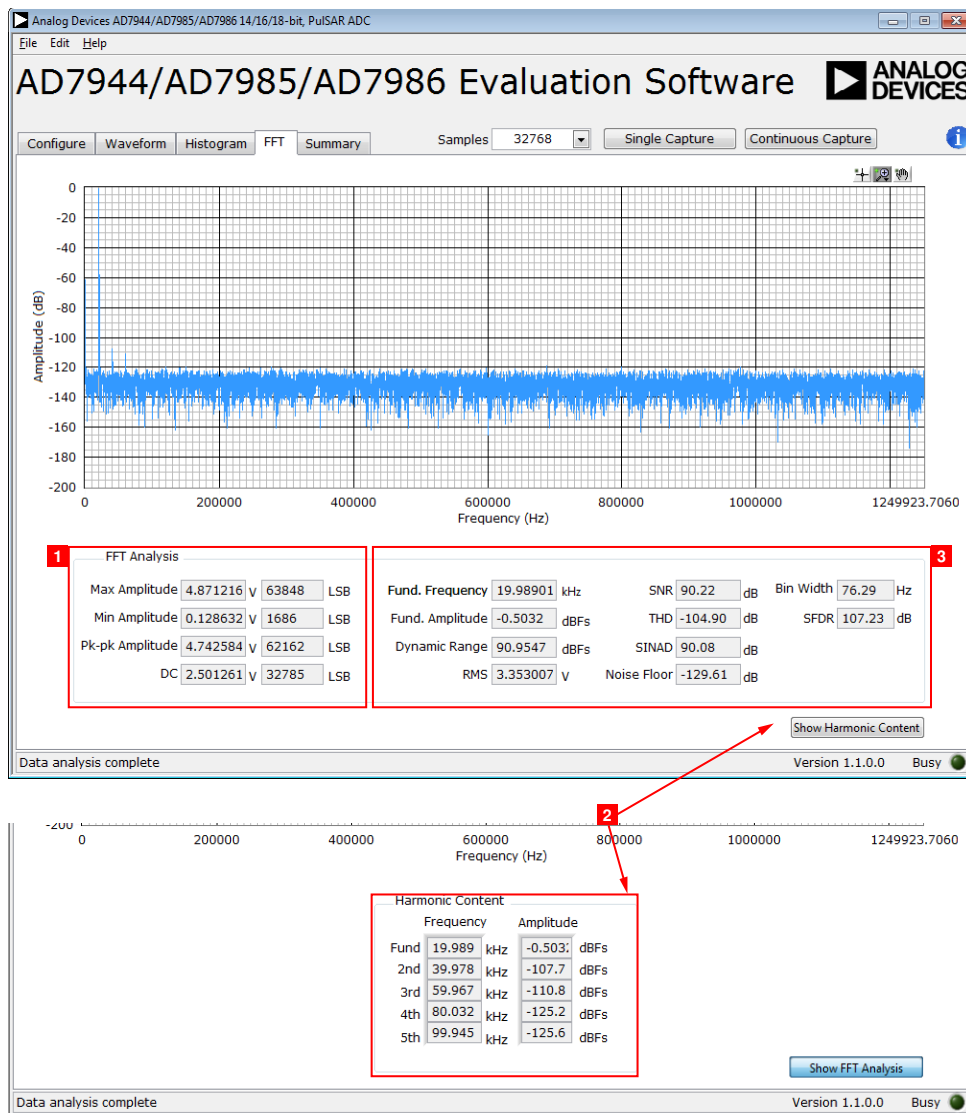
Analog Devices AD7944/AD7985/AD7986 14/16/18-bit, PulSAR ADC

File Edit Help

AD7944/AD7985/AD7986 Evaluation Software

ANALOG DEVICES

Configure | Waveform | Histogram | FFT | Summary

Samples 32768 | Single Capture | Continuous Capture

0
-20
-40
-60
-80
-100
-120
-140
-160
-180
-200

Amplitude (dB)

0 200000 400000 600000 800000 1000000 1249923.7060

Frequency (Hz)

1

FFT Analysis

| | | | | |
|---|---|---|---|---|
| Max Amplitude | 4.871216 | V | 63848 | LSB |
| Min Amplitude | 0.128632 | V | 1686 | LSB |
| Pk-pk Amplitude | 4.742584 | V | 62162 | LSB |
| DC | 2.501261 | V | 32785 | LSB |

3

| | | | | | | | | | | | |
|---|---|---|---|---|---|---|---|---|---|---|---|
| Fund. Frequency | 19.98901 | kHz | SNR | 90.22 | dB | Bin Width | 76.29 | Hz |
| Fund. Amplitude | -0.5032 | dBFs | THD | -104.90 | dB | SFDR | 107.23 | dB |
| Dynamic Range | 90.9547 | dBFs | SINAD | 90.08 | dB | | | |
| RMS | 3.353007 | V | Noise Floor | -129.61 | dB | | | |

Show Harmonic Content

Data analysis complete    Version 1.1.0.0    Busy

2

-200
0 200000 400000 600000 800000 1000000 1249923.7060

Frequency (Hz)

Harmonic Content

| | Frequency | | Amplitude | |
|---|---|---|---|---|
| Fund | 19.989 | kHz | -0.503 | dBFs |
| 2nd | 39.978 | kHz | -107.7 | dBFs |
| 3rd | 59.967 | kHz | -110.8 | dBFs |
| 4th | 80.032 | kHz | -125.2 | dBFs |
| 5th | 99.945 | kHz | -125.6 | dBFs |

Show FFT Analysis

Data analysis complete    Version 1.1.0.0    Busy